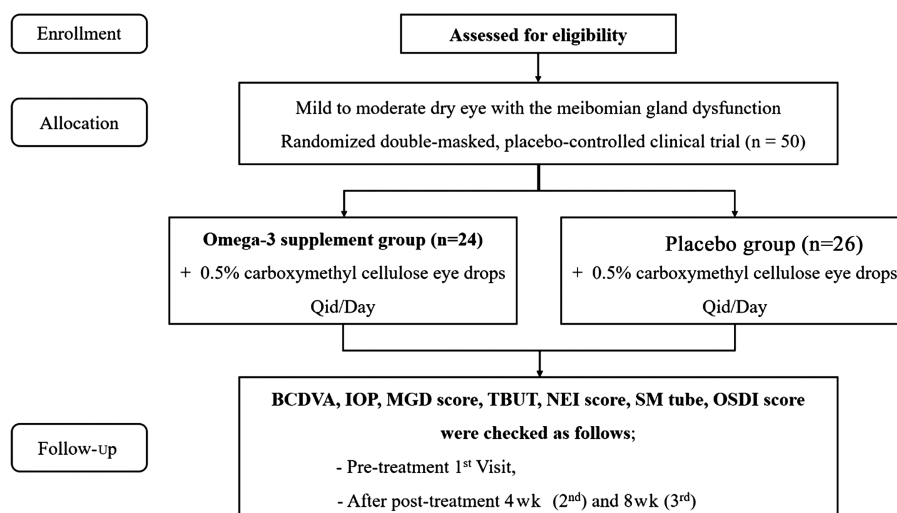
Enrollment

Assessed for eligibility

Allocation

Mild to moderate dry eye with the meibomian gland dysfunction

Randomized double-masked, placebo-controlled clinical trial (n = 50)

Omega-3 supplement group (n=24)

+ 0.5% carboxymethyl cellulose eye drops

Qid/Day

Placebo group (n=26)

+ 0.5% carboxymethyl cellulose eye drops

Qid/Day

Follow-up

BCDVA, IOP, MGD score, TBUT, NEI score, SM tube, OSDI score were checked as follows;

- Pre-treatment 1$^{st}$ Visit,

- After post-treatment 4 wk (2$^{nd}$) and 8 wk (3$^{rd}$)